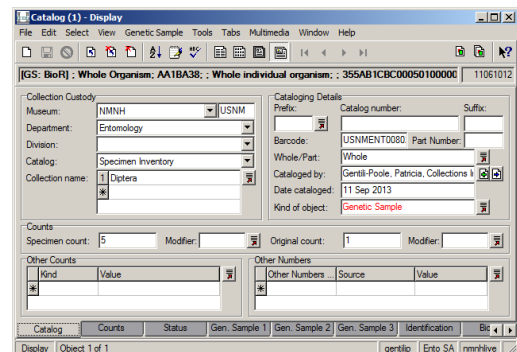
Catalog (1) - Display

File Edit Select View Genetic Sample Tools Tabs Multimedia Window Help

[GS: BioR] ; Whole Organism; AA1BA38; ; Whole individual organism; ; 355AB1CBC00050100000 | 11061012

Collection Custody
Museum: NMNH USNM
Department: Entomology
Division:
Catalog: Specimen Inventory
Collection name: 1 Diptera
*

Cataloging Details
Prefix: Catalog number: Suffix:
Barcode: USNMENT0080 Part Number:
Whole/Part: Whole
Cataloged by: Gentili-Poole, Patricia, Collections I
Date cataloged: 11 Sep 2013
Kind of object: Genetic Sample

Counts
Specimen count: 5 Modifier: Original count: 1 Modifier:

Other Counts
| | Kind | Value |
|---|---|---|
| * | | |

Other Numbers
| | Other Numbers ... | Source | Value |
|---|---|---|---|
| * | | | |

Catalog | Counts | Status | Gen. Sample 1 | Gen. Sample 2 | Gen. Sample 3 | Identification | Bio

Display | Object 1 of 1 | gentilip | Ento SA | nmhlive